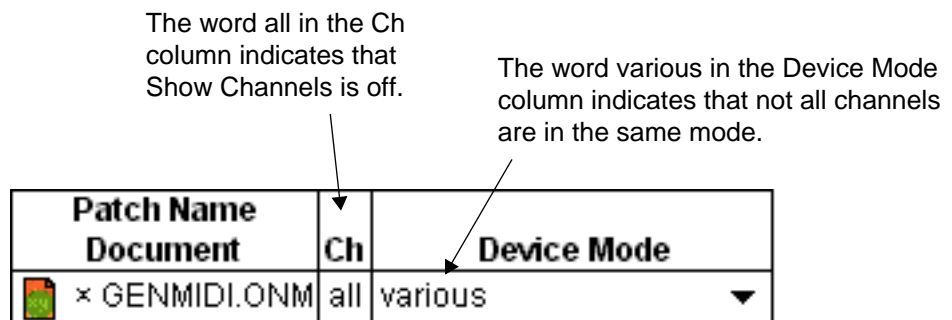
The word all in the Ch column indicates that Show Channels is off.

The word various in the Device Mode column indicates that not all channels are in the same mode.

| Patch Name Document | Ch | Device Mode |
|---|---|---|
| × GENMIDI.ONM | all | various |